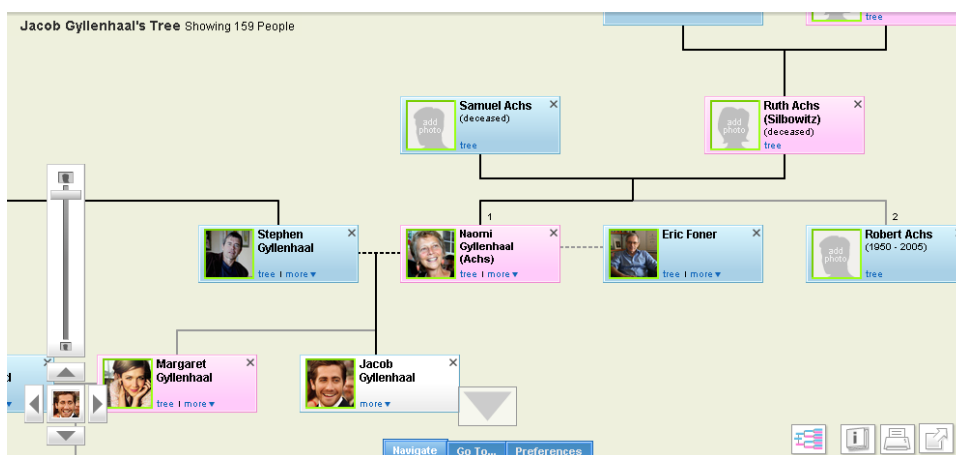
Jacob Gyllenhaal's Tree Showing 159 People

tree

Samuel Achs
(deceased)
add photo
tree

Ruth Achs (Silbowitz)
(deceased)
add photo
tree

1

2

Stephen Gyllenhaal
tree | more ▾

Naomi Gyllenhaal (Achs)
tree | more ▾

Eric Foner
tree | more ▾

Robert Achs
(1950 - 2005)
add photo
tree

Margaret Gyllenhaal
tree | more ▾

Jacob Gyllenhaal
more ▾

Navigate | Go To... | Preferences